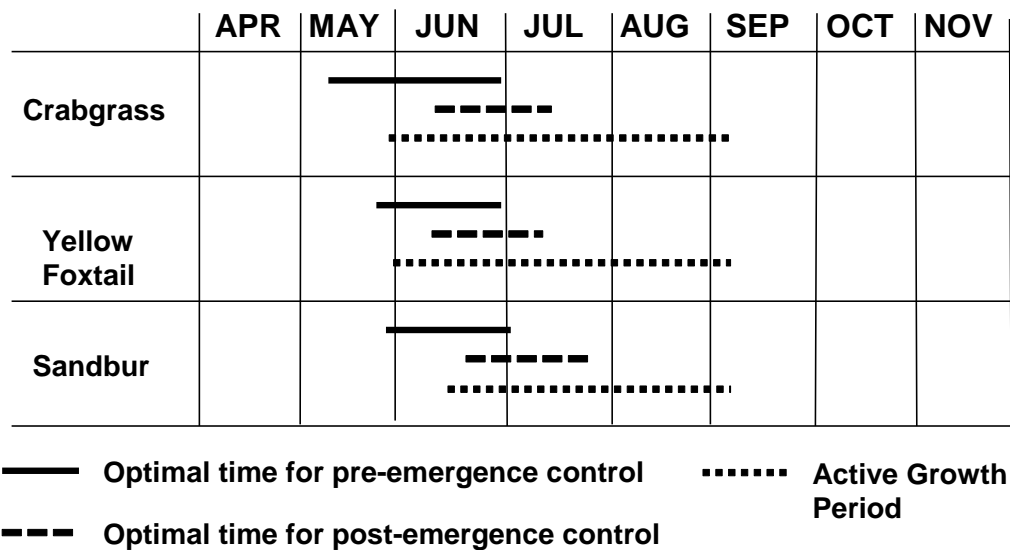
| | APR | MAY | JUN | JUL | AUG | SEP | OCT | NOV |
|---|---|---|---|---|---|---|---|---|
| Crabgrass | | | | | | | | |
| Yellow Foxtail | | | | | | | | |
| Sandbur | | | | | | | | |

Optimal time for pre-emergence control

Active Growth Period

Optimal time for post-emergence control